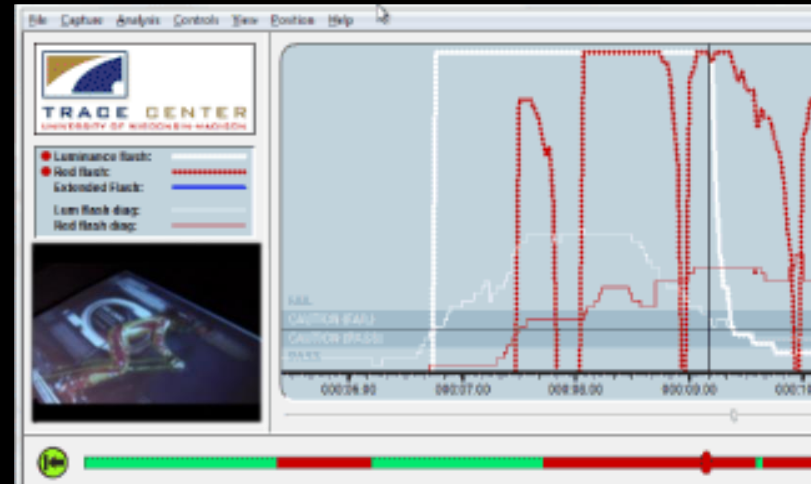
File Capture Analysis Controls View Position Help

TRACE CENTER
UNIVERSITY OF WISCONSIN-MADISON

Luminance flash:
Red flash:
Extended Flash:
Lum flash diag:
Red flash diag:

FAIL
CAUTION (FAIL)
CAUTION (PASS)
PASS

00:06.90
00:07.00
00:08.00
00:09.00
00:1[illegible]